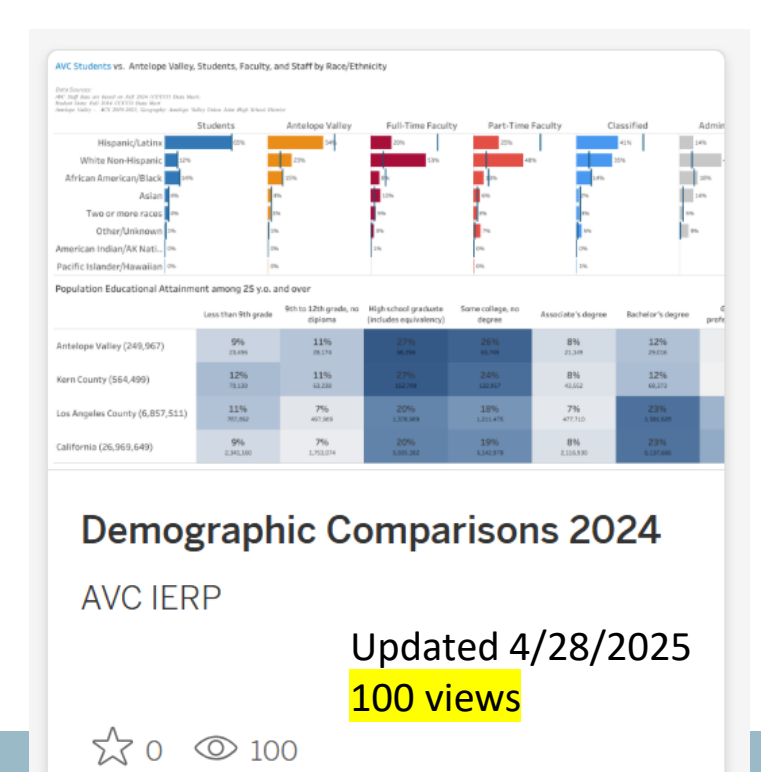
AVC Students vs. Antelope Valley, Students, Faculty, and Staff by Race/Ethnicity

Data Sources: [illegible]

| | Students | Antelope Valley | Full-Time Faculty | Part-Time Faculty | Classified | Admin |
|---|---|---|---|---|---|---|
| Hispanic/Latinx | 65% | 54% | 20% | 25% | 41% | 14% |
| White Non-Hispanic | 12% | 23% | 53% | 48% | 35% | |
| African American/Black | 14% | 15% | 8% | 8% | 14% | 16% |
| Asian | 4% | 4% | 12% | 6% | 7% | 14% |
| Two or more races | 3% | 3% | 4% | 4% | 4% | 6% |
| Other/Unknown | 1% | 1% | 4% | 7% | 6% | 8% |
| American Indian/AK Nati... | 0% | 0% | 1% | 0% | 0% | |
| Pacific Islander/Hawaiian | 0% | 0% | | 0% | 1% | |

Population Educational Attainment among 25 y.o. and over

| | Less than 9th grade | 9th to 12th grade, no diploma | High school graduate (includes equivalency) | Some college, no degree | Associate's degree | Bachelor's degree |
|---|---|---|---|---|---|---|
| Antelope Valley (249,967) | 9% 23,496 | 11% 28,174 | 27% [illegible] | 26% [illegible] | 8% 21,149 | 12% 29,016 |
| Kern County (564,499) | 12% 70,120 | 11% 63,230 | 27% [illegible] | 24% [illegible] | 8% 45,552 | 12% 69,372 |
| Los Angeles County (6,857,511) | 11% 767,862 | 7% 497,989 | 20% 1,378,969 | 18% 1,211,475 | 7% 477,710 | 23% 1,580,525 |
| California (26,969,649) | 9% 2,341,160 | 7% 1,753,074 | 20% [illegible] | 19% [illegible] | 8% 2,116,930 | 23% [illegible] |

Demographic Comparisons 2024

AVC IERP

Updated 4/28/2025
100 views

0 100